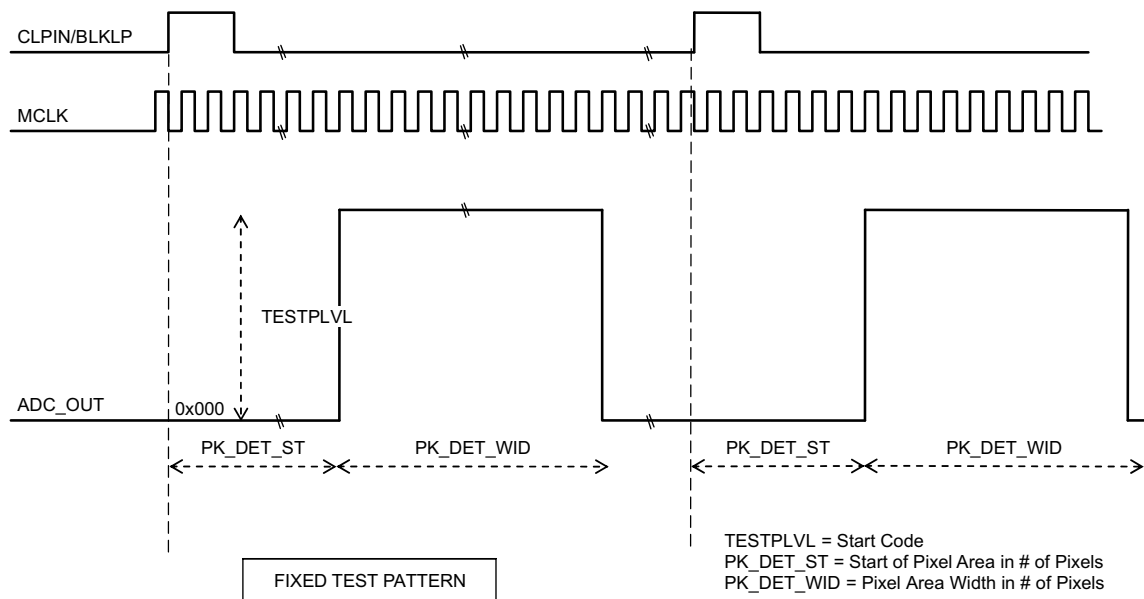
CLPIN/BLKLP

MCLK

TESTPLVL

ADC_OUT

0x000

PK_DET_ST

PK_DET_WID

PK_DET_ST

PK_DET_WID

TESTPLVL = Start Code
PK_DET_ST = Start of Pixel Area in # of Pixels
PK_DET_WID = Pixel Area Width in # of Pixels

FIXED TEST PATTERN